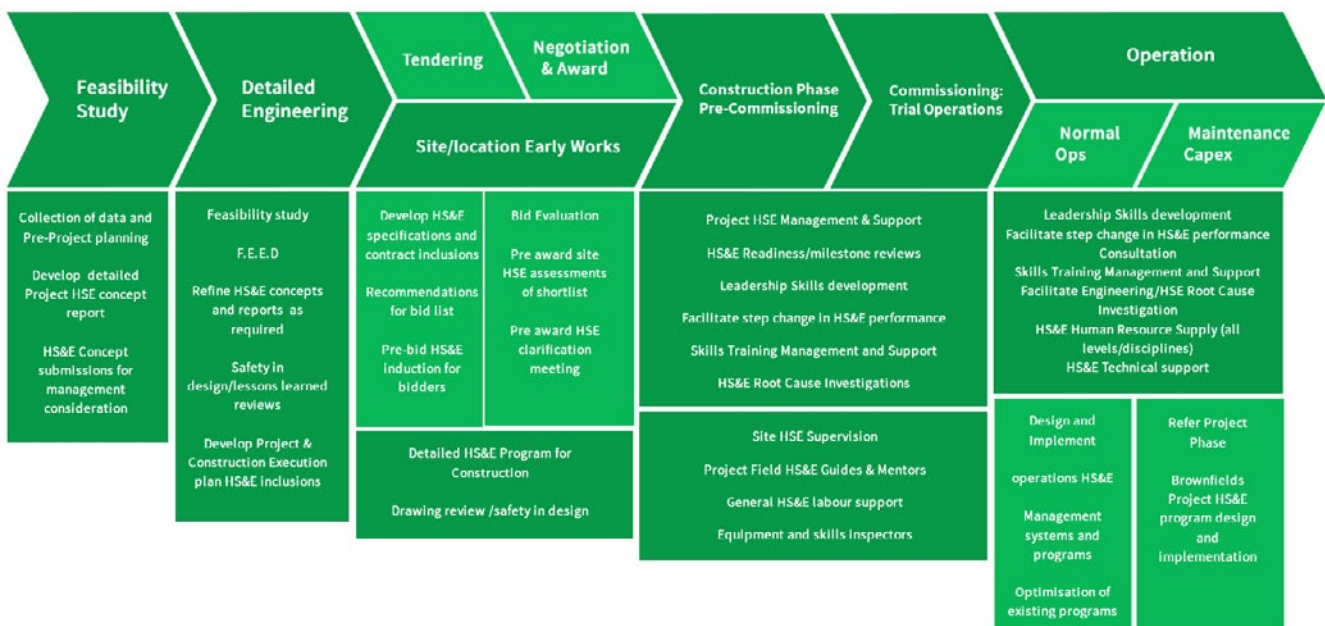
Feasibility Study

Detailed Engineering

Tendering

Negotiation & Award

Site/location Early Works

Construction Phase Pre-Commissioning

Commissioning: Trial Operations

Operation

Normal Ops

Maintenance Capex

Collection of data and Pre-Project planning

Develop detailed Project HSE concept report

HS&E Concept submissions for management consideration

Feasibility study

F.E.E.D

Refine HS&E concepts and reports as required

Safety in design/lessons learned reviews

Develop Project & Construction Execution plan HS&E inclusions

Develop HS&E specifications and contract inclusions

Recommendations for bid list

Pre-bid HS&E induction for bidders

Bid Evaluation

Pre award site HSE assessments of shortlist

Pre award HSE clarification meeting

Detailed HS&E Program for Construction

Drawing review /safety in design

Project HSE Management & Support

HS&E Readiness/milestone reviews

Leadership Skills development

Facilitate step change in HS&E performance

Skills Training Management and Support

HS&E Root Cause Investigations

Site HSE Supervision

Project Field HS&E Guides & Mentors

General HS&E labour support

Equipment and skills inspectors

Leadership Skills development
Facilitate step change in HS&E performance
Consultation
Skills Training Management and Support
Facilitate Engineering/HSE Root Cause Investigation
HS&E Human Resource Supply (all levels/disciplines)
HS&E Technical support

Design and Implement

operations HS&E

Management systems and programs

Optimisation of existing programs

Refer Project Phase

Brownfields Project HS&E program design and implementation